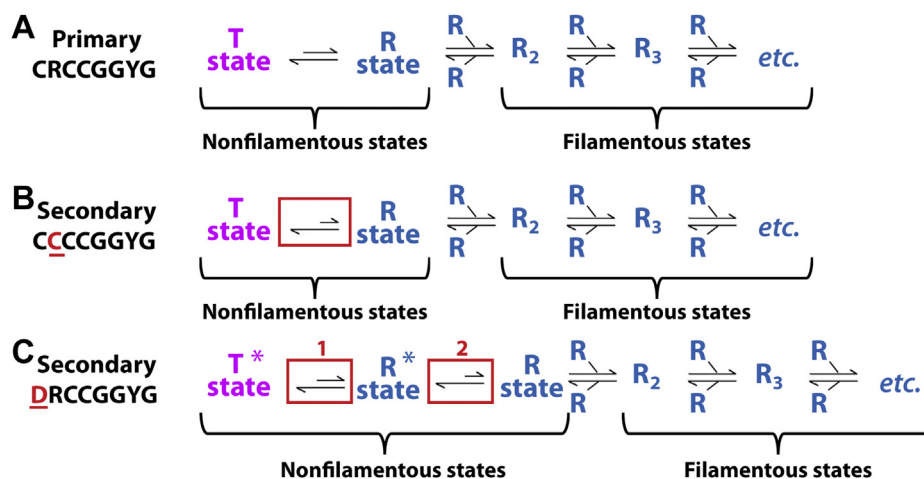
A Primary CRCCGGYG

T state ⇌ R state $\underset{R}{\overset{R}{\rightleftharpoons}}$ $R_2$ $\underset{R}{\overset{R}{\rightleftharpoons}}$ $R_3$ $\underset{R}{\overset{R}{\rightleftharpoons}}$ etc.

Nonfilamentous states

Filamentous states

B Secondary CCCCGGYG

T state ⇌ R state $\underset{R}{\overset{R}{\rightleftharpoons}}$ $R_2$ $\underset{R}{\overset{R}{\rightleftharpoons}}$ $R_3$ $\underset{R}{\overset{R}{\rightleftharpoons}}$ etc.

Nonfilamentous states

Filamentous states

C Secondary DRCCGGYG

T* state 1 ⇌ R* state 2 ⇌ R state $\underset{R}{\overset{R}{\rightleftharpoons}}$ $R_2$ $\underset{R}{\overset{R}{\rightleftharpoons}}$ $R_3$ $\underset{R}{\overset{R}{\rightleftharpoons}}$ etc.

Nonfilamentous states

Filamentous states